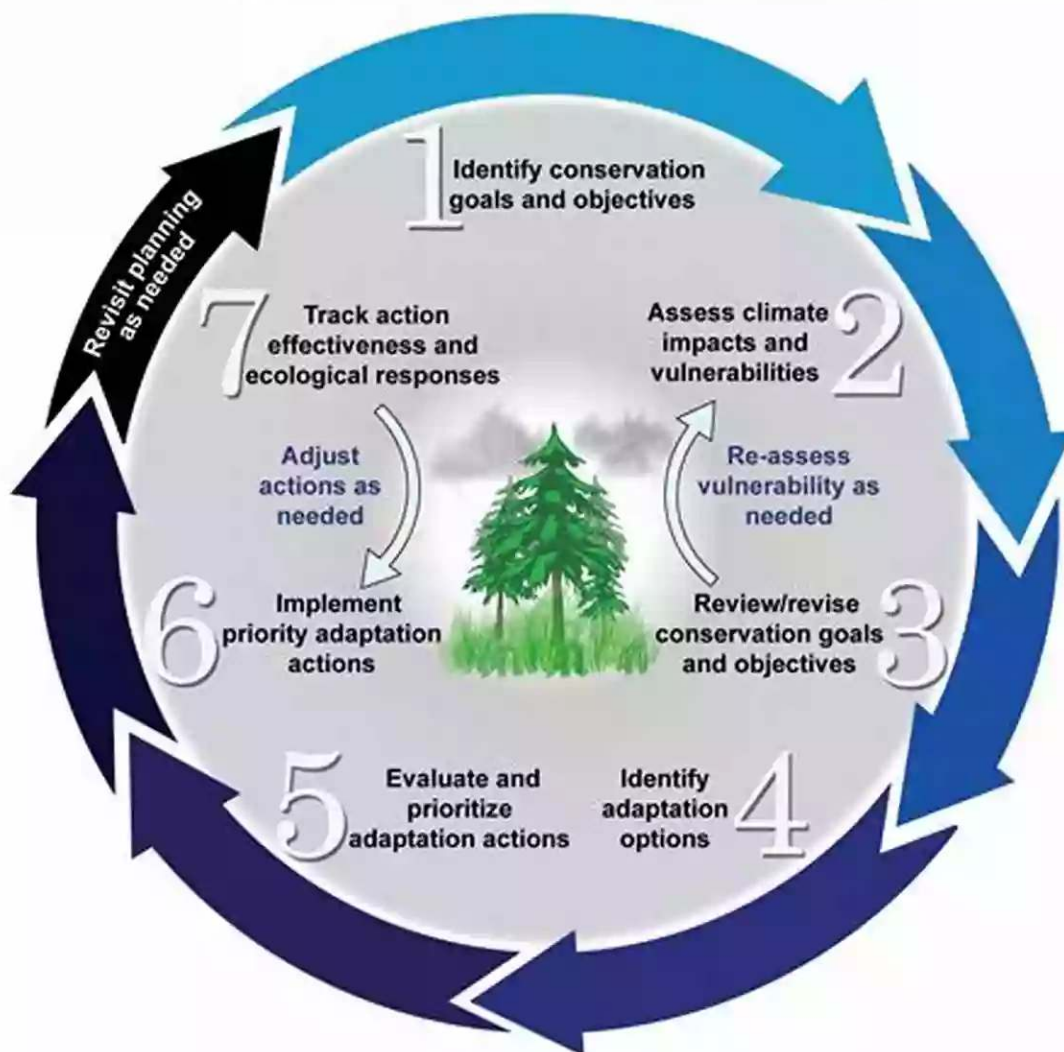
Revisit planning as needed

1 Identify conservation goals and objectives

7 Track action effectiveness and ecological responses

Assess climate impacts and vulnerabilities 2

Adjust actions as needed

Re-assess vulnerability as needed

6 Implement priority adaptation actions

Review/revise conservation goals and objectives 3

5 Evaluate and prioritize adaptation actions

Identify adaptation options 4